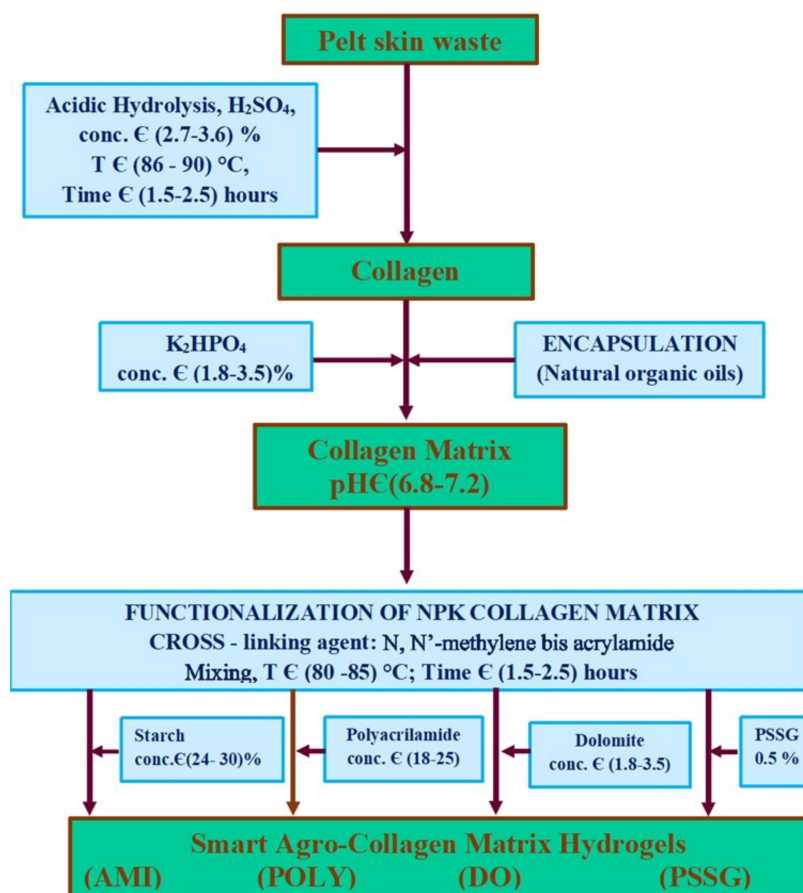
Pelt skin waste

Acidic Hydrolysis, $H_2SO_4$, conc. € (2.7-3.6) %
T € (86 - 90) °C,
Time € (1.5-2.5) hours

Collagen

$K_2HPO_4$
conc. € (1.8-3.5)%

ENCAPSULATION
(Natural organic oils)

Collagen Matrix
pH€(6.8-7.2)

FUNCTIONALIZATION OF NPK COLLAGEN MATRIX
CROSS - linking agent: N, N'-methylene bis acrylamide
Mixing, T € (80 -85) °C; Time € (1.5-2.5) hours

Starch
conc.€(24- 30)%

Polyacrilamide
conc. € (18-25)

Dolomite
conc. € (1.8-3.5)

PSSG
0.5 %

Smart Agro-Collagen Matrix Hydrogels
(AMI) (POLY) (DO) (PSSG)